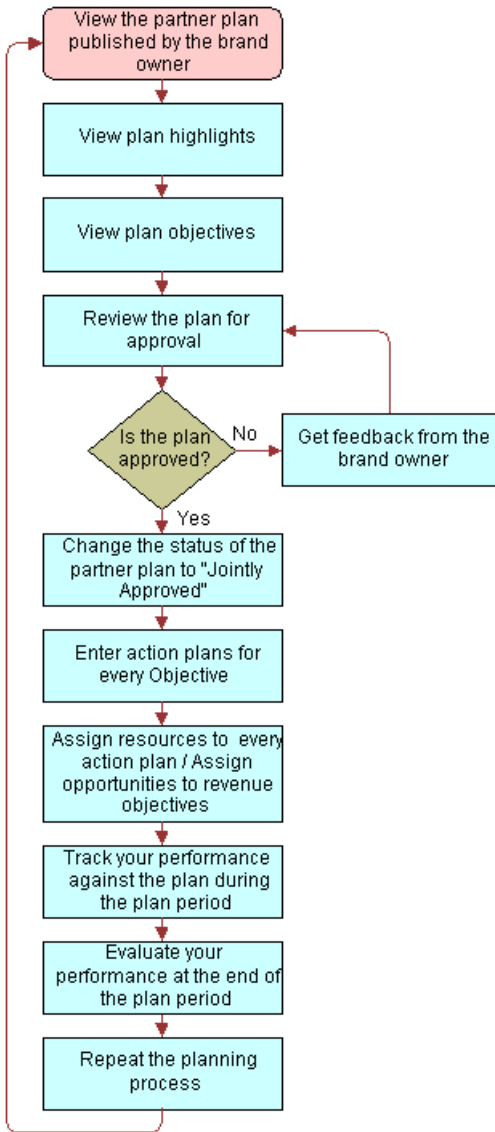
View the partner plan published by the brand owner

View plan highlights

View plan objectives

Review the plan for approval

Is the plan approved?

No

Get feedback from the brand owner

Yes

Change the status of the partner plan to "Jointly Approved"

Enter action plans for every Objective

Assign resources to every action plan / Assign opportunities to revenue objectives

Track your performance against the plan during the plan period

Evaluate your performance at the end of the plan period

Repeat the planning process